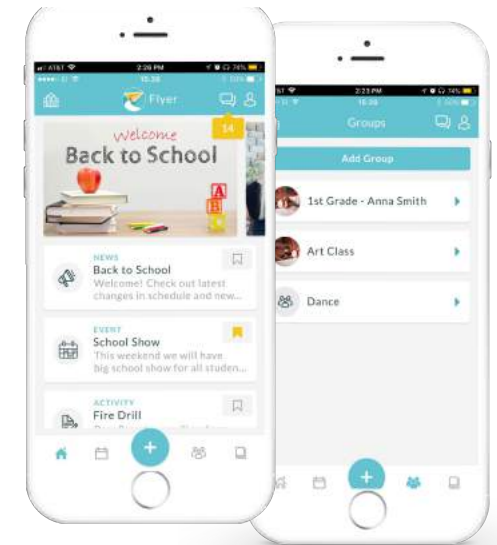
AT&T 2:26 PM 74%

Flyer

Welcome
Back to School

14

NEWS
Back to School
Welcome! Check out latest changes in schedule and new...

EVENT
School Show
This weekend we will have big school show for all studen...

ACTIVITY
Fire Drill

+

2:23 PM 74%

Groups

Add Group

1st Grade - Anna Smith

Art Class

Dance

+